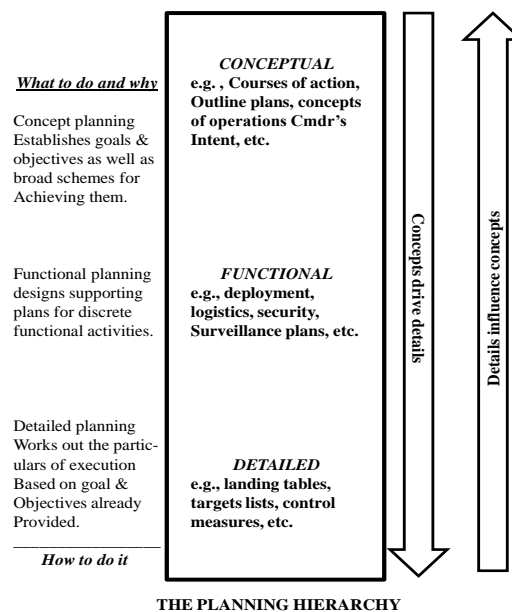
What to do and why

Concept planning Establishes goals & objectives as well as broad schemes for Achieving them.

Functional planning designs supporting plans for discrete functional activities.

Detailed planning Works out the particulars of execution Based on goal & Objectives already Provided.

How to do it

CONCEPTUAL
e.g. , Courses of action, Outline plans, concepts of operations Cmdr's Intent, etc.

FUNCTIONAL
e.g., deployment, logistics, security, Surveillance plans, etc.

DETAILED
e.g., landing tables, targets lists, control measures, etc.

Concepts drive details

Details influence concepts

THE PLANNING HIERARCHY